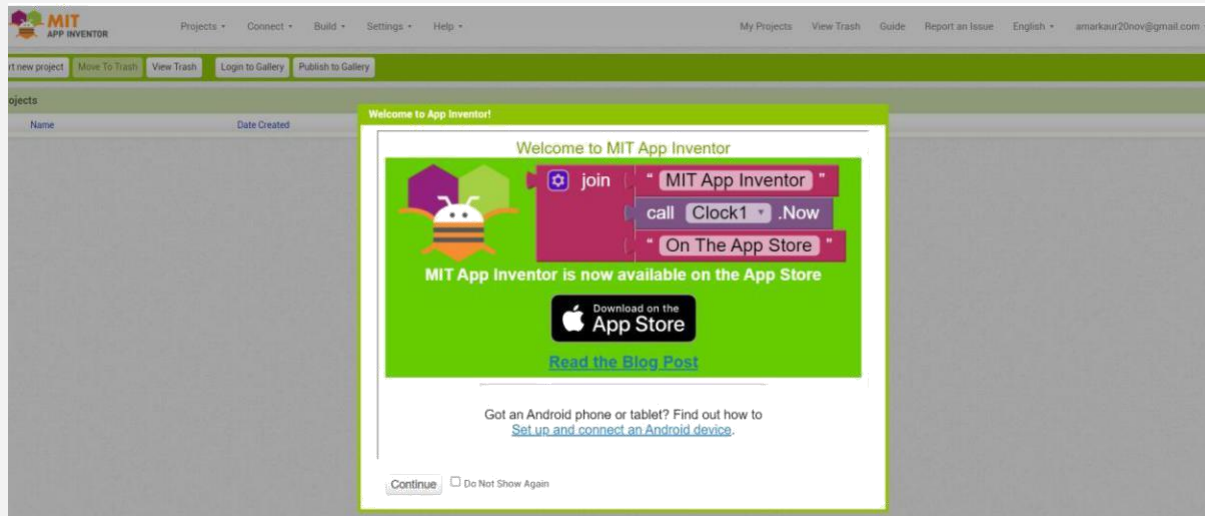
MIT APP INVENTOR

Projects ▾ Connect ▾ Build ▾ Settings ▾ Help ▾

My Projects View Trash Guide Report an Issue English ▾ amarkaur20nov@gmail.com

rt new project Move To Trash View Trash Login to Gallery Publish to Gallery

ojects

Name Date Created

Welcome to App Inventor!

Welcome to MIT App Inventor

join " MIT App Inventor "
call Clock1 ▾ .Now
" On The App Store "

MIT App Inventor is now available on the App Store

Download on the App Store

Read the Blog Post

Got an Android phone or tablet? Find out how to Set up and connect an Android device.

Continue Do Not Show Again